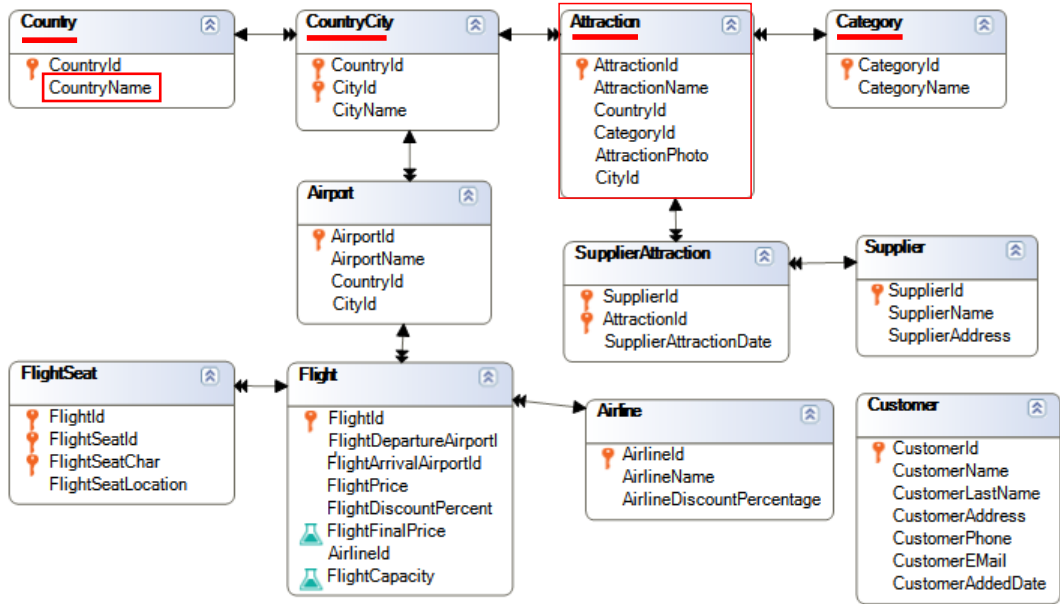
Country
CountryId
CountryName

CountryCity
CountryId
CityId
CityName

Attraction
AttractionId
AttractionName
CountryId
CategoryId
AttractionPhoto
CityId

Category
CategoryId
CategoryName

Airport
AirportId
AirportName
CountryId
CityId

SupplierAttraction
SupplierId
AttractionId
SupplierAttractionDate

Supplier
SupplierId
SupplierName
SupplierAddress

FlightSeat
FlightId
FlightSeatId
FlightSeatChar
FlightSeatLocation

Flight
FlightId
FlightDepartureAirportI
FlightArrivalAirportId
FlightPrice
FlightDiscountPercent
FlightFinalPrice
AirlineId
FlightCapacity

Airline
AirlineId
AirlineName
AirlineDiscountPercentage

Customer
CustomerId
CustomerName
CustomerLastName
CustomerAddress
CustomerPhone
CustomerEMail
CustomerAddedDate